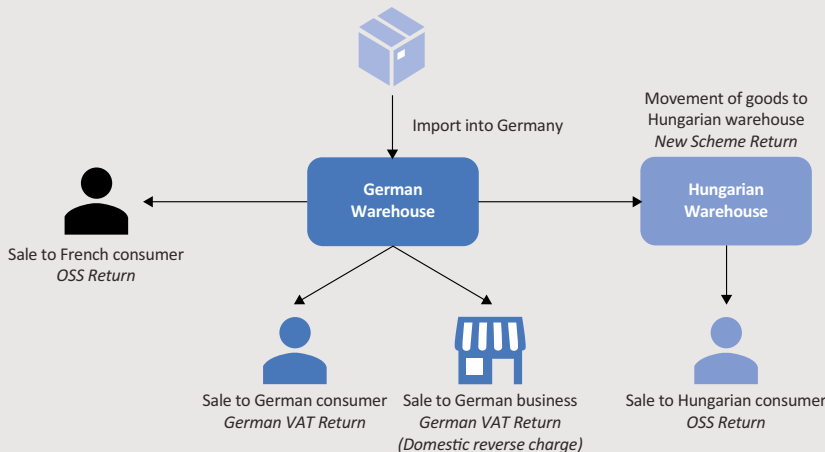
Import into Germany

Movement of goods to Hungarian warehouse
*New Scheme Return*

German Warehouse

Hungarian Warehouse

Sale to French consumer
*OSS Return*

Sale to German consumer
*German VAT Return*

Sale to German business
*German VAT Return*
*(Domestic reverse charge)*

Sale to Hungarian consumer
*OSS Return*